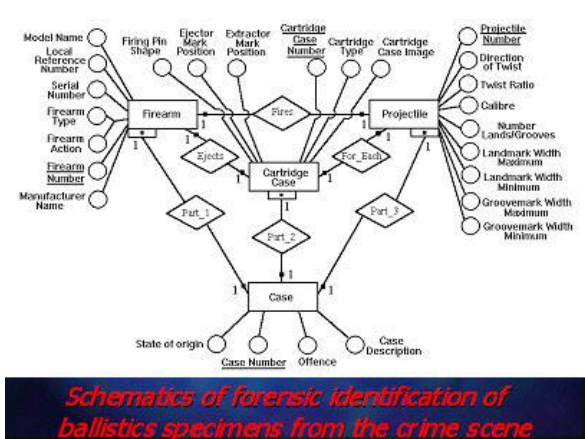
Model Name
Local Reference Number
Serial Number
Firearm Type
Firearm Action
Firearm Number
Manufacturer Name

Firing Pin Shape
Ejector Mark Position
Extractor Mark Position
Cartridge Case Number
Cartridge Type
Cartridge Case Image

Projectile Number
Direction of Twist
Twist Ratio
Calibre
Number Lands/Grooves
Landmark Width Maximum
Landmark Width Minimum
Groovemark Width Maximum
Groovemark Width Minimum

Firearm
Fires
Projectile
Ejects
Cartridge Case
For_Each
Part_1
Part_2
Part_3
Case
1
1
1
1
1
1
1
1
1

State of origin
Case Number
Offence
Case Description

Schematics of forensic identification of ballistics specimens from the crime scene